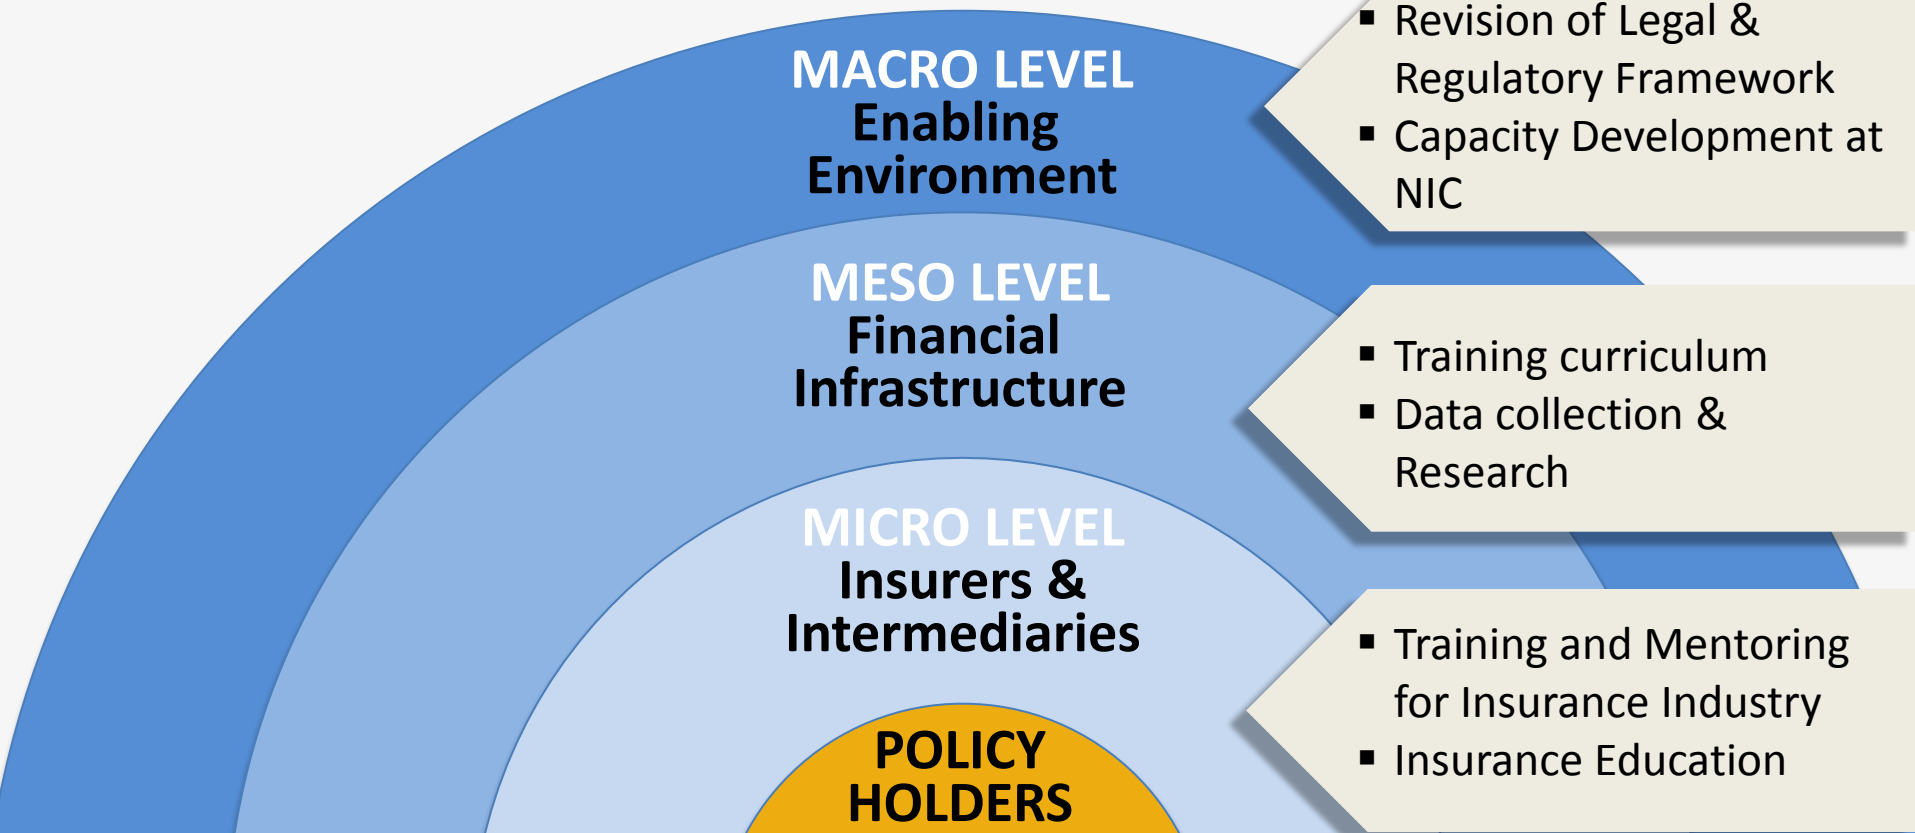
MACRO LEVEL
Enabling Environment

▪ Revision of Legal & Regulatory Framework
▪ Capacity Development at NIC

MESO LEVEL
Financial Infrastructure

▪ Training curriculum
▪ Data collection & Research

MICRO LEVEL
Insurers & Intermediaries

▪ Training and Mentoring for Insurance Industry
▪ Insurance Education

POLICY HOLDERS